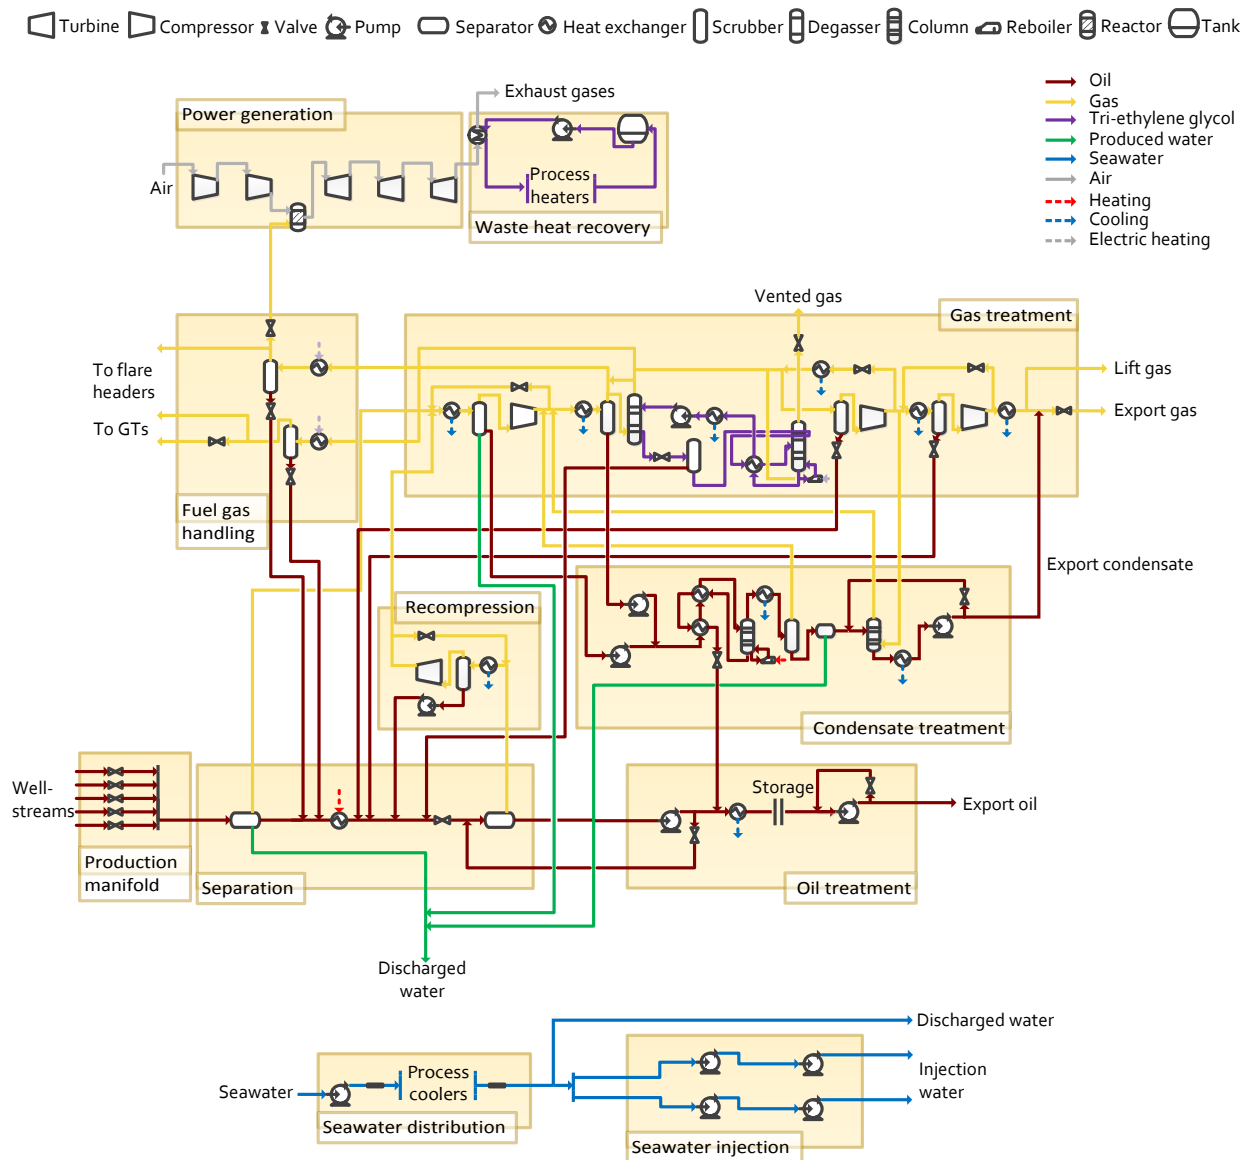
Turbine Compressor Valve Pump Separator Heat exchanger Scrubber Degasser Column Reboiler Reactor Tank

Oil
Gas
Tri-ethylene glycol
Produced water
Seawater
Air
Heating
Cooling
Electric heating

Exhaust gases

Power generation

Air

Process heaters

Waste heat recovery

Vented gas

Gas treatment

To flare headers

To GTs

Lift gas

Export gas

Fuel gas handling

Export condensate

Recompression

Condensate treatment

Well-streams

Storage

Export oil

Production manifold

Separation

Oil treatment

Discharged water

Discharged water

Process coolers

Injection water

Seawater

Seawater distribution

Seawater injection